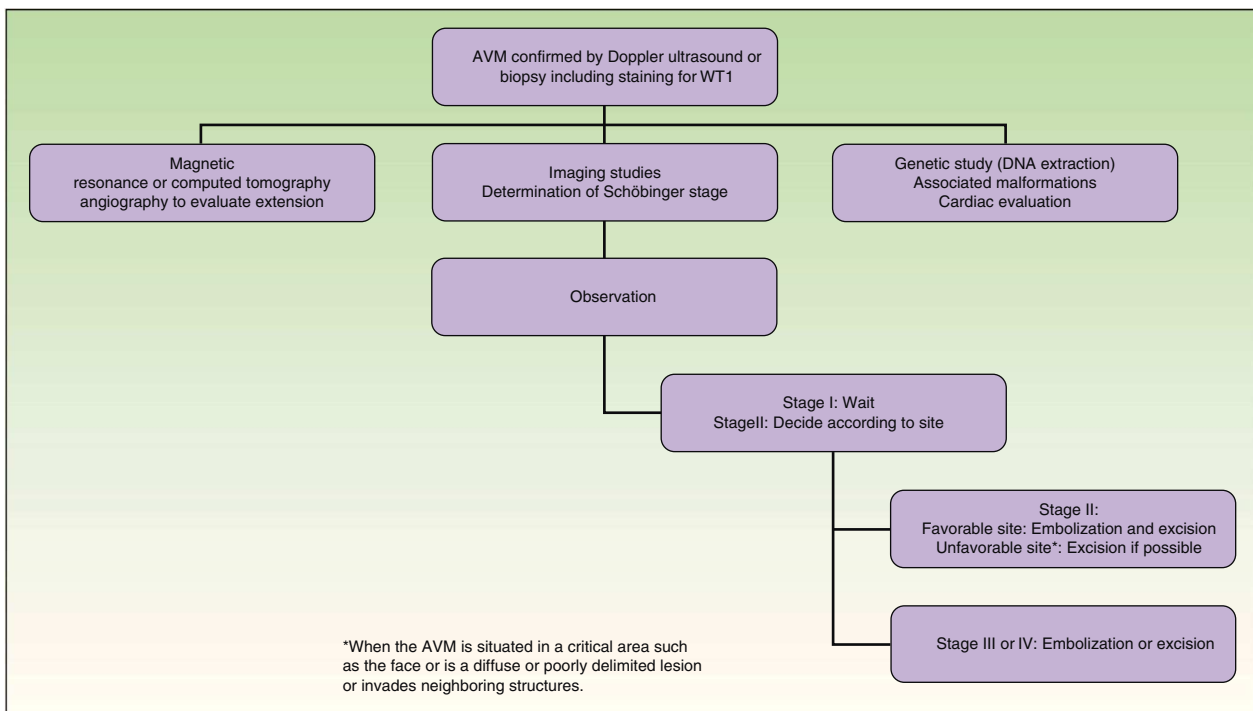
AVM confirmed by Doppler ultrasound or biopsy including staining for WT1

Magnetic resonance or computed tomography angiography to evaluate extension

Imaging studies
Determination of Schöbinger stage

Genetic study (DNA extraction)
Associated malformations
Cardiac evaluation

Observation

Stage I: Wait
StageII: Decide according to site

Stage II:
Favorable site: Embolization and excision
Unfavorable site*: Excision if possible

Stage III or IV: Embolization or excision

*When the AVM is situated in a critical area such as the face or is a diffuse or poorly delimited lesion or invades neighboring structures.